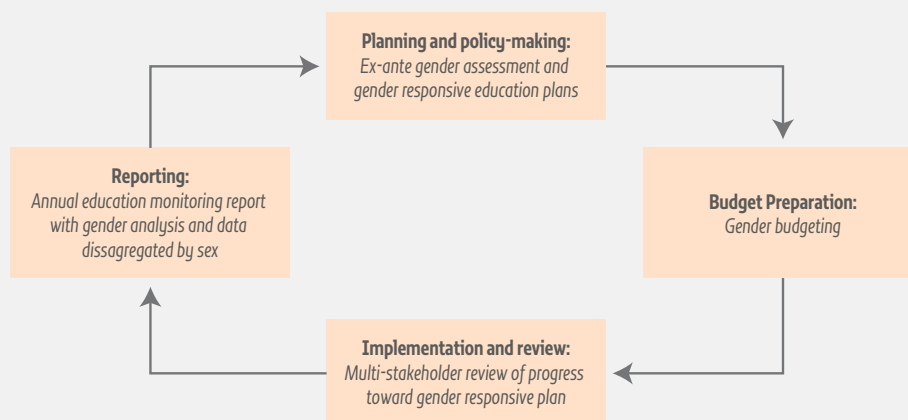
**Planning and policy-making:**
*Ex-ante gender assessment and gender responsive education plans*

**Budget Preparation:**
*Gender budgeting*

**Implementation and review:**
*Multi-stakeholder review of progress toward gender responsive plan*

**Reporting:**
*Annual education monitoring report with gender analysis and data dissagregated by sex*